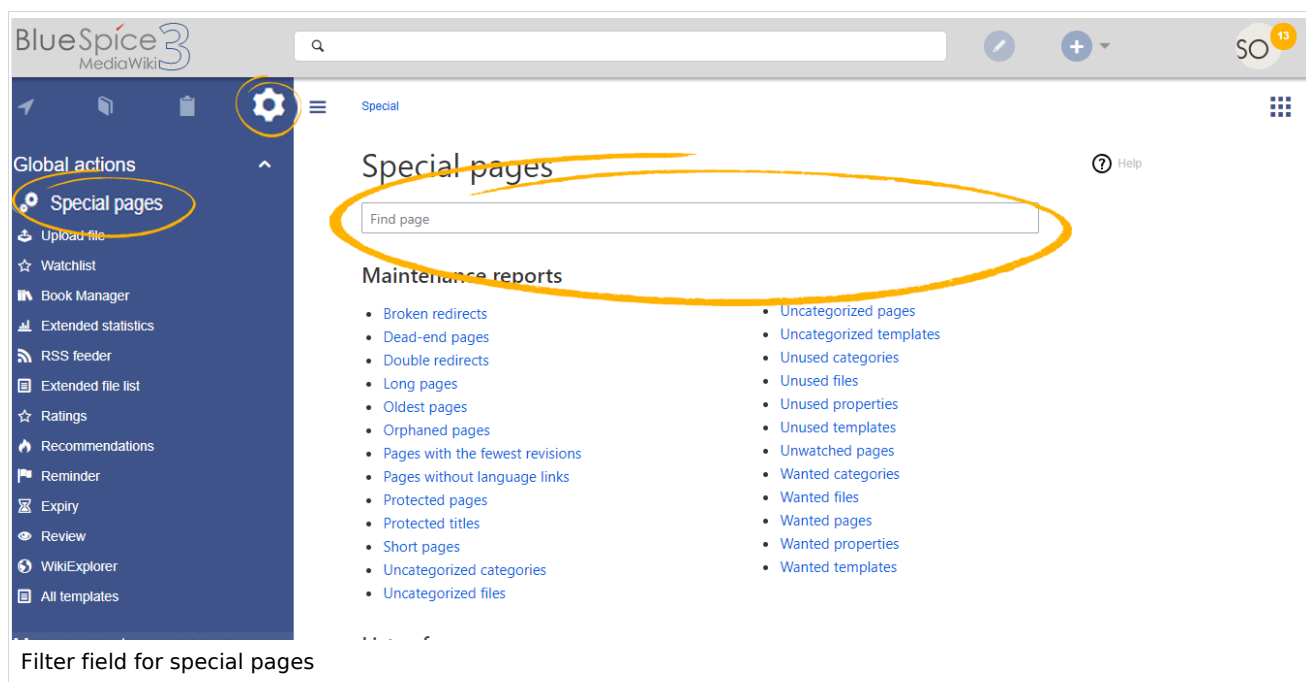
BlueSpice 3 MediaWiki

SO 13

Global actions

Special pages
Upload file
Watchlist
Book Manager
Extended statistics
RSS feeder
Extended file list
Ratings
Recommendations
Reminder
Expiry
Review
WikiExplorer
All templates

Special

Special pages

Help

Find page

Maintenance reports

- Broken redirects
- Dead-end pages
- Double redirects
- Long pages
- Oldest pages
- Orphaned pages
- Pages with the fewest revisions
- Pages without language links
- Protected pages
- Protected titles
- Short pages
- Uncategorized categories
- Uncategorized files

- Uncategorized pages
- Uncategorized templates
- Unused categories
- Unused files
- Unused properties
- Unused templates
- Unwatched pages
- Wanted categories
- Wanted files
- Wanted pages
- Wanted properties
- Wanted templates

Filter field for special pages